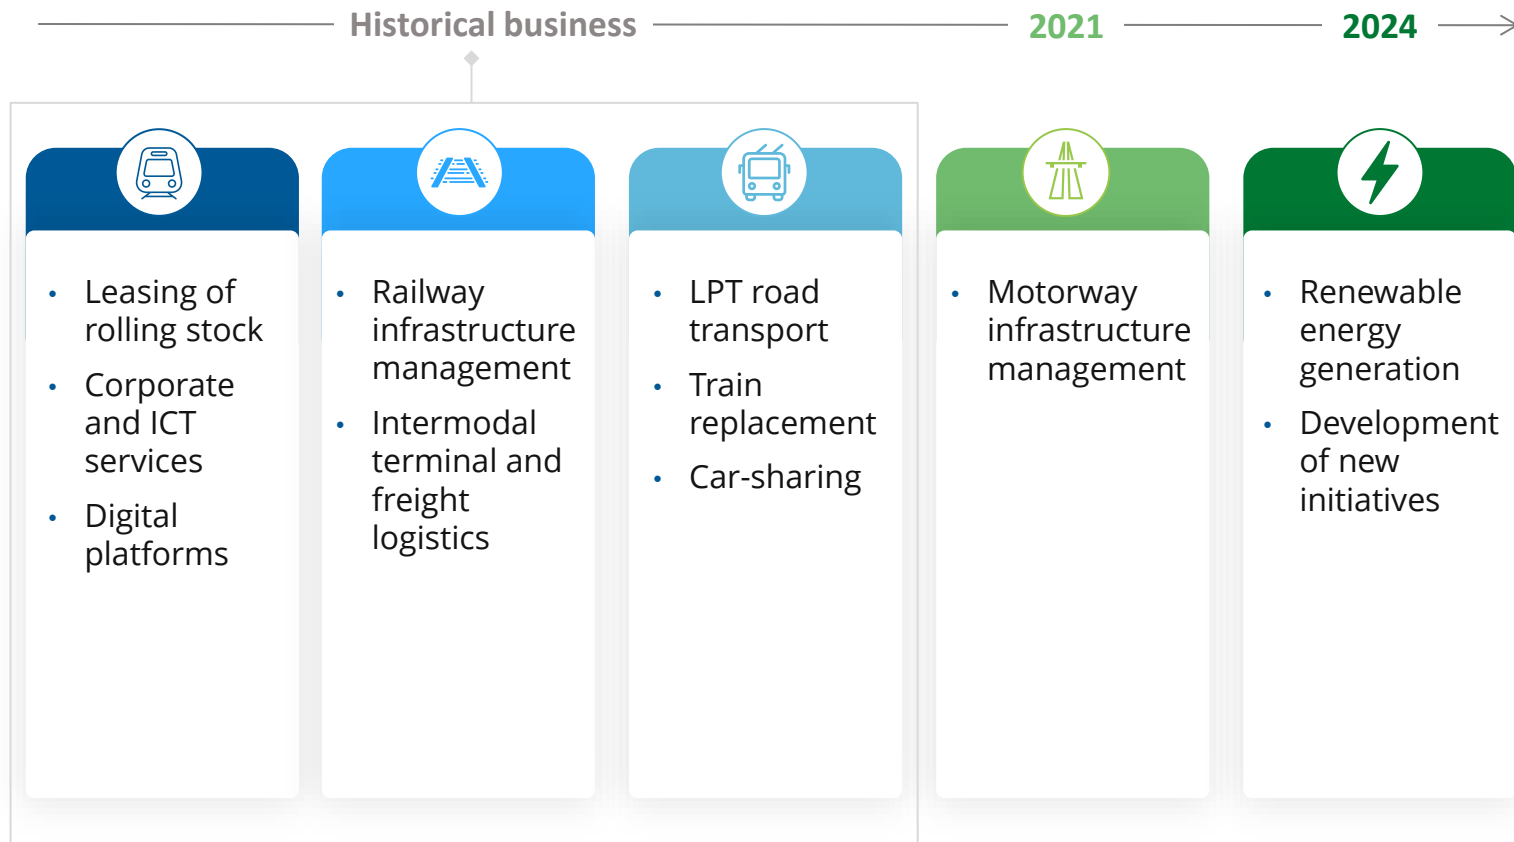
Historical business
2021
2024

• Leasing of rolling stock
• Corporate and ICT services
• Digital platforms

• Railway infrastructure management
• Intermodal terminal and freight logistics

• LPT road transport
• Train replacement
• Car-sharing

• Motorway infrastructure management

• Renewable energy generation
• Development of new initiatives